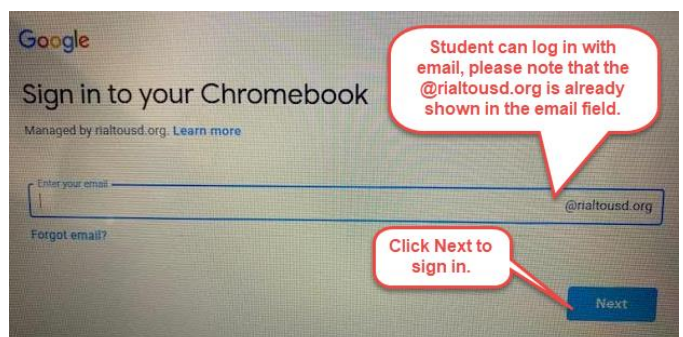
Google

Sign in to your Chromebook

Managed by rialtousd.org. Learn more

Student can log in with email, please note that the @rialtousd.org is already shown in the email field.

Enter your email

@rialtousd.org

Forgot email?

Click Next to sign in.

Next